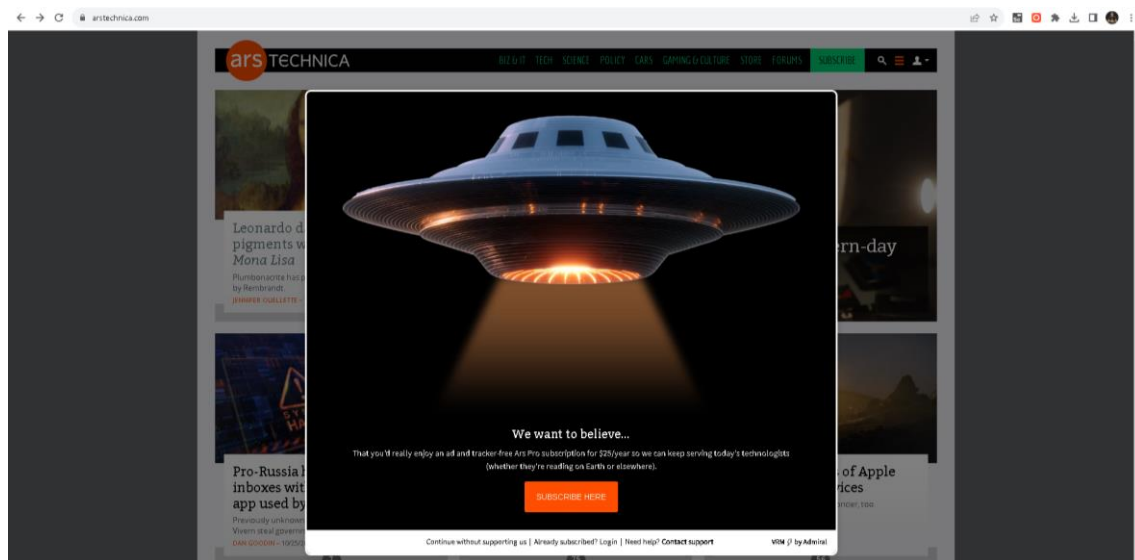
arstechnica.com

ars TECHNICA

BIZ & IT TECH SCIENCE POLICY CARS GAMING & CULTURE STORE FORUMS SUBSCRIBE

Leonardo d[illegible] pigments w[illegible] Mona Lisa

Plumbonacrite has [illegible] by Rembrandt.

JENNIFER OUELLETTE

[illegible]rn-day

Pro-Russia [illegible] inboxes wit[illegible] app used by

Previously unknown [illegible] Vivern steal govern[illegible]

DAN GOODIN

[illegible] of Apple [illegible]ices

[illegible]ncer, too

We want to believe...

That you'd really enjoy an ad and tracker-free Ars Pro subscription for $25/year so we can keep serving today's technologists (whether they're reading on Earth or elsewhere).

SUBSCRIBE HERE

Continue without supporting us | Already subscribed? Login | Need help? Contact support

VRM by Admiral